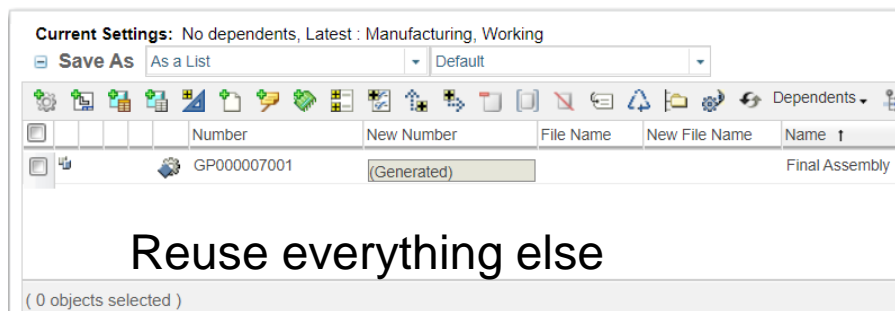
**Current Settings:** No dependents, Latest : Manufacturing, Working

Save As | As a List | Default

Dependents

| | | | | | Number | New Number | File Name | New File Name | Name ↑ |
|---|---|---|---|---|---|---|---|---|---|
| | | | | | GP000007001 | (Generated) | | | Final Assembly |

Reuse everything else

( 0 objects selected )